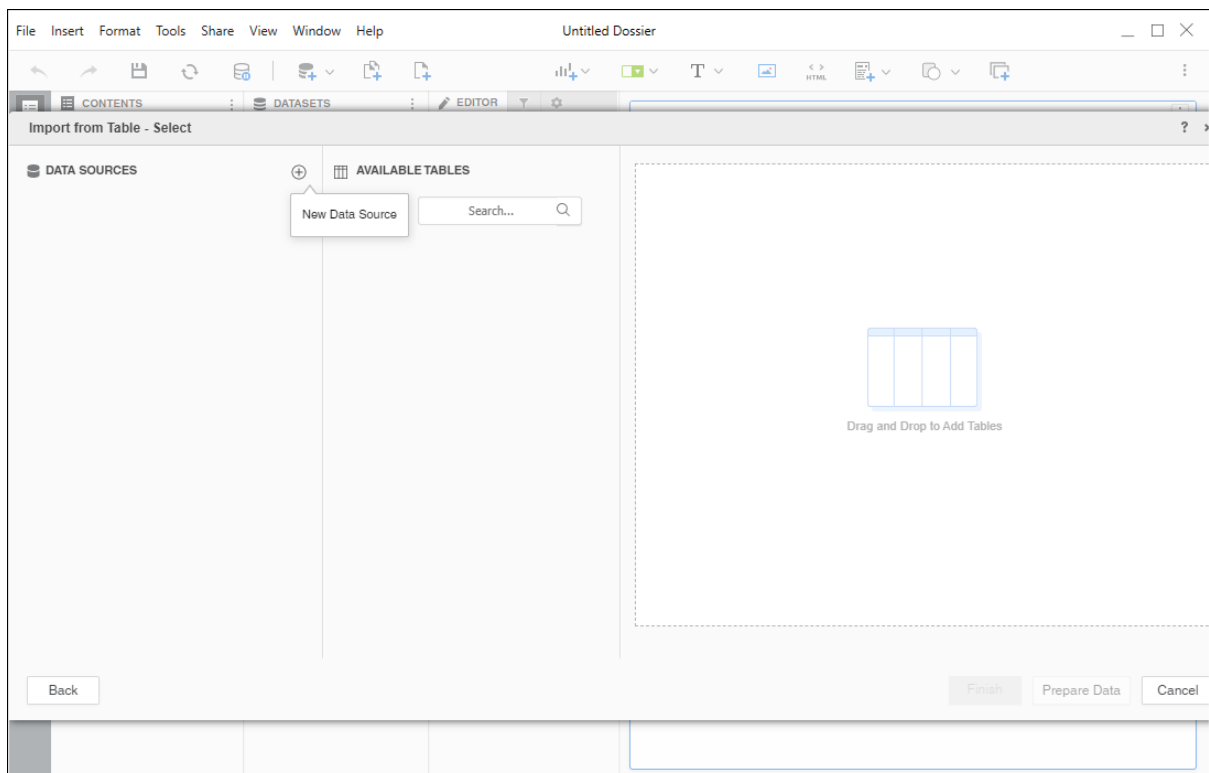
File Insert Format Tools Share View Window Help

Untitled Dossier

HTML

CONTENTS DATASETS EDITOR

Import from Table - Select

?

DATA SOURCES

AVAILABLE TABLES

New Data Source

Search...

Drag and Drop to Add Tables

Back

Finish

Prepare Data

Cancel